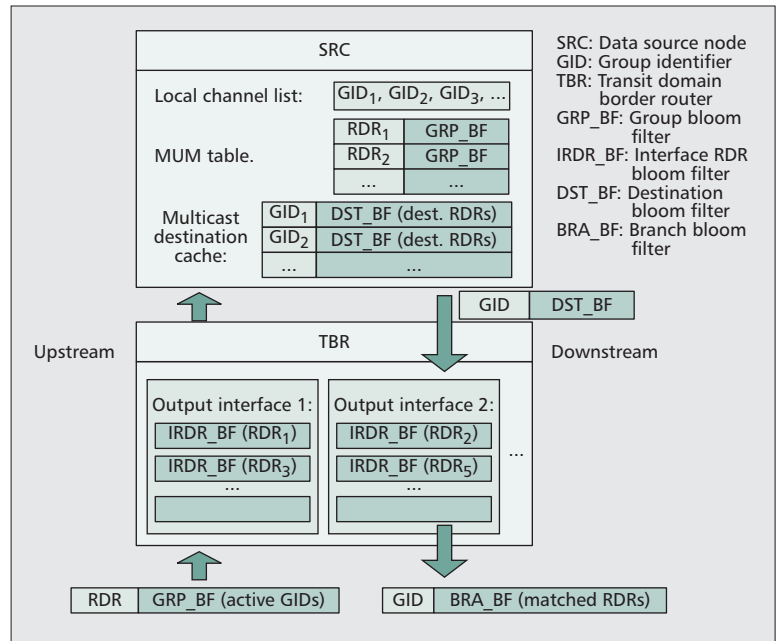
SRC

Local channel list: $GID_1$, $GID_2$, $GID_3$, ...

MUM table.

| | |
|---|---|
| $RDR_1$ | GRP_BF |
| $RDR_2$ | GRP_BF |
| ... | ... |

Multicast destination cache:

| | |
|---|---|
| $GID_1$ | DST_BF (dest. RDRs) |
| $GID_2$ | DST_BF (dest. RDRs) |
| ... | ... |

SRC: Data source node
GID: Group identifier
TBR: Transit domain border router
GRP_BF: Group bloom filter
IRDR_BF: Interface RDR bloom filter
DST_BF: Destination bloom filter
BRA_BF: Branch bloom filter

GID | DST_BF

Upstream

TBR

Downstream

Output interface 1:
IRDR_BF ($RDR_1$)
IRDR_BF ($RDR_3$)
...

Output interface 2:
IRDR_BF ($RDR_2$)
IRDR_BF ($RDR_5$)
...

...

RDR | GRP_BF (active GIDs)

GID | BRA_BF (matched RDRs)